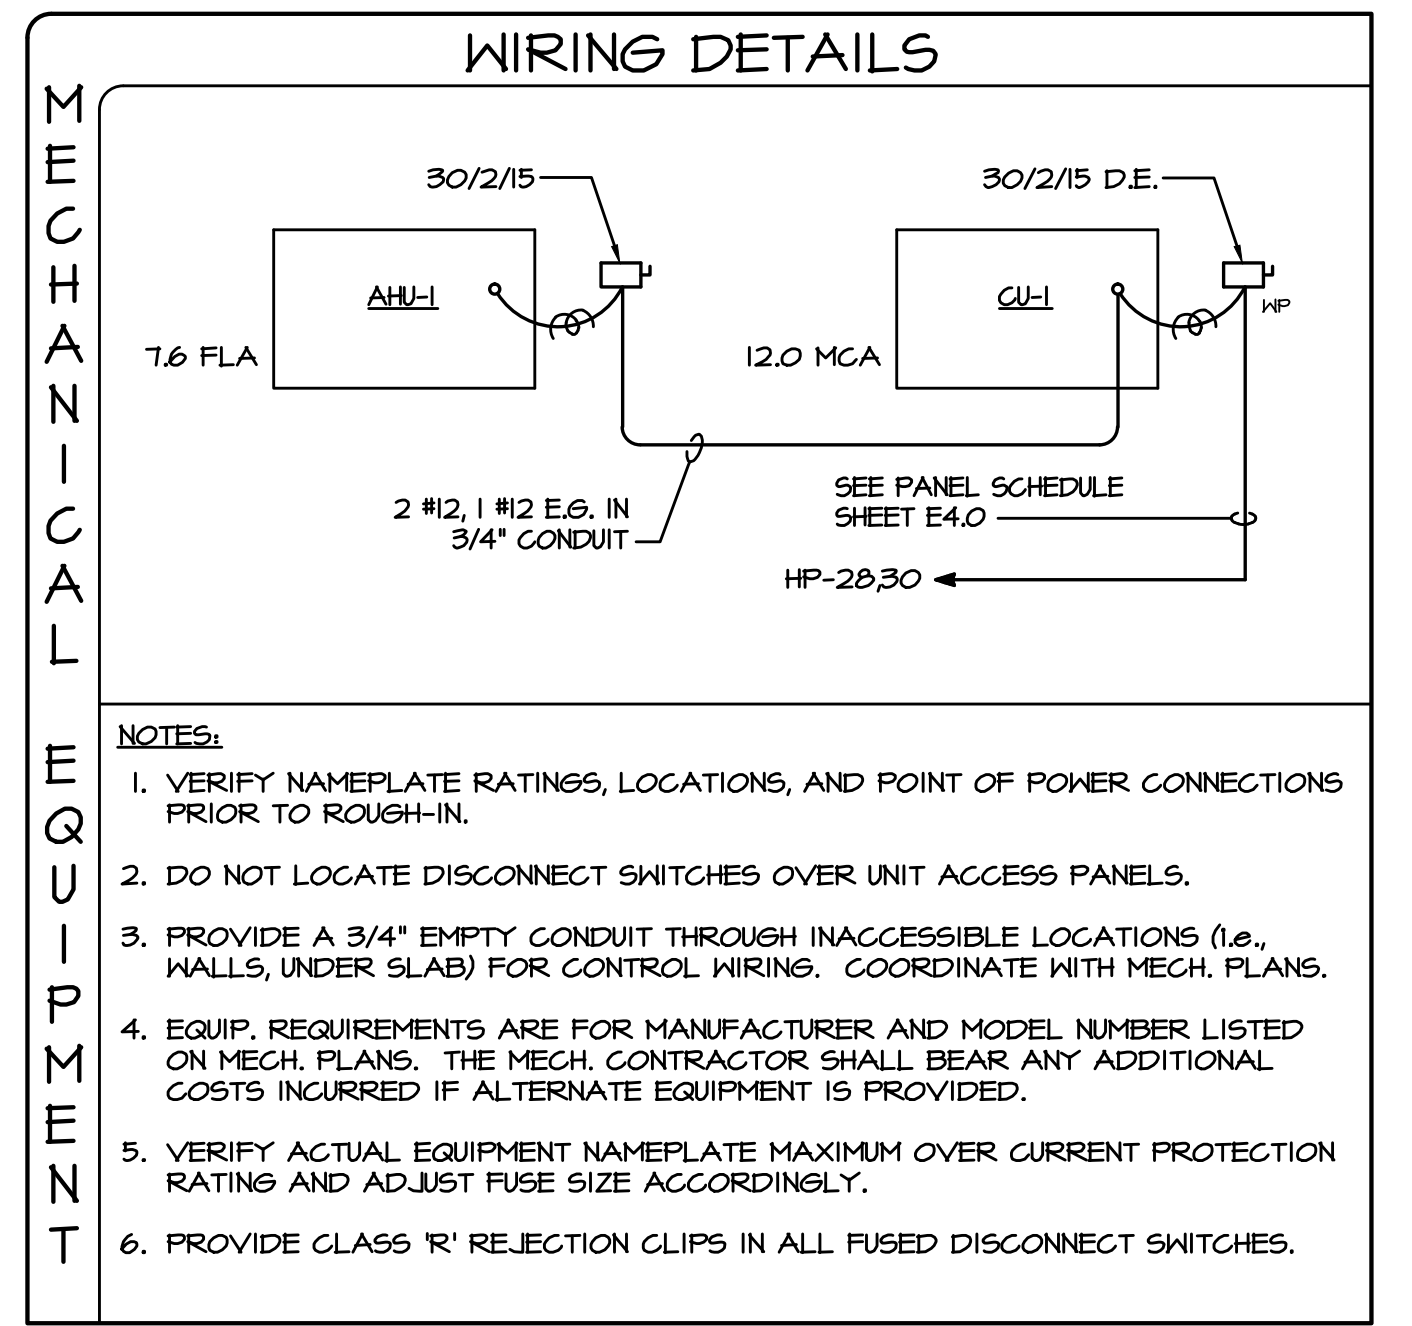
WIRING DETAILS

MECHANICAL EQUIPMENT

30/2/15

30/2/15 D.E.

AHU-1

7.6 FLA

CU-1

WP

12.0 MCA

2 #12, 1 #12 E.G. IN 3/4" CONDUIT

SEE PANEL SCHEDULE SHEET E4.0

HP-28,30

NOTES:

1. VERIFY NAMEPLATE RATINGS, LOCATIONS, AND POINT OF POWER CONNECTIONS PRIOR TO ROUGH-IN.

2. DO NOT LOCATE DISCONNECT SWITCHES OVER UNIT ACCESS PANELS.

3. PROVIDE A 3/4" EMPTY CONDUIT THROUGH INACCESSIBLE LOCATIONS (i.e., WALLS, UNDER SLAB) FOR CONTROL WIRING. COORDINATE WITH MECH. PLANS.

4. EQUIP. REQUIREMENTS ARE FOR MANUFACTURER AND MODEL NUMBER LISTED ON MECH. PLANS. THE MECH. CONTRACTOR SHALL BEAR ANY ADDITIONAL COSTS INCURRED IF ALTERNATE EQUIPMENT IS PROVIDED.

5. VERIFY ACTUAL EQUIPMENT NAMEPLATE MAXIMUM OVER CURRENT PROTECTION RATING AND ADJUST FUSE SIZE ACCORDINGLY.

6. PROVIDE CLASS 'R' REJECTION CLIPS IN ALL FUSED DISCONNECT SWITCHES.